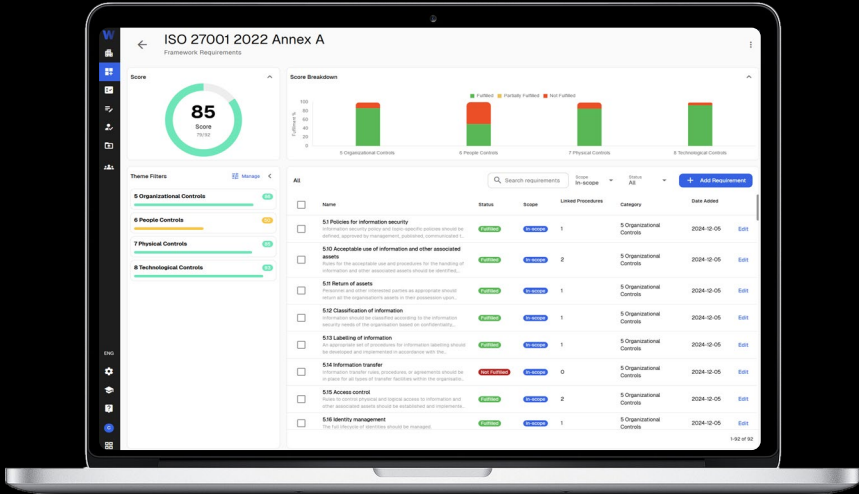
ISO 27001 2022 Annex A
Framework Requirements

Score
85
Score
79/92

Score Breakdown
Fulfilled Partially Fulfilled Not Fulfilled
100
75
50
25
0
Fulfilled %
5 Organizational Controls
6 People Controls
7 Physical Controls
8 Technological Controls

Theme Filters
Manage
5 Organizational Controls
6 People Controls
7 Physical Controls
8 Technological Controls

All
Search requirements
Scope
In-scope
Status
All
+ Add Requirement

| | Name | Status | Scope | Linked Procedures | Category | Date Added | |
|---|---|---|---|---|---|---|---|
| | 5.1 Policies for information security Information security policy and topic-specific policies should be defined, approved by management, published, communicated t... | Fulfilled | In-scope | 1 | 5 Organizational Controls | 2024-12-05 | Edit |
| | 5.10 Acceptable use of information and other associated assets Rules for the acceptable use and procedures for the handling of information and other associated assets should be identified... | Fulfilled | In-scope | 2 | 5 Organizational Controls | 2024-12-05 | Edit |
| | 5.11 Return of assets Personnel and other interested parties as appropriate should return all the organization's assets in their possession upon... | Fulfilled | In-scope | 1 | 5 Organizational Controls | 2024-12-05 | Edit |
| | 5.12 Classification of information Information should be classified according to the information security needs of the organization based on confidentiality... | Fulfilled | In-scope | 1 | 5 Organizational Controls | 2024-12-05 | Edit |
| | 5.13 Labelling of information An appropriate set of procedures for information labelling should be developed and implemented in accordance with the... | Fulfilled | In-scope | 1 | 5 Organizational Controls | 2024-12-05 | Edit |
| | 5.14 Information transfer Information transfer rules, procedures, or agreements should be in place for all types of transfer facilities within the organizatio... | Not Fulfilled | In-scope | 0 | 5 Organizational Controls | 2024-12-05 | Edit |
| | 5.15 Access control Rules to control physical and logical access to information and other associated assets should be established and implemente... | Fulfilled | In-scope | 2 | 5 Organizational Controls | 2024-12-05 | Edit |
| | 5.16 Identity management The full lifecycle of identities should be managed | Fulfilled | In-scope | 1 | 5 Organizational Controls | 2024-12-05 | Edit |

1-92 of 92

ENG